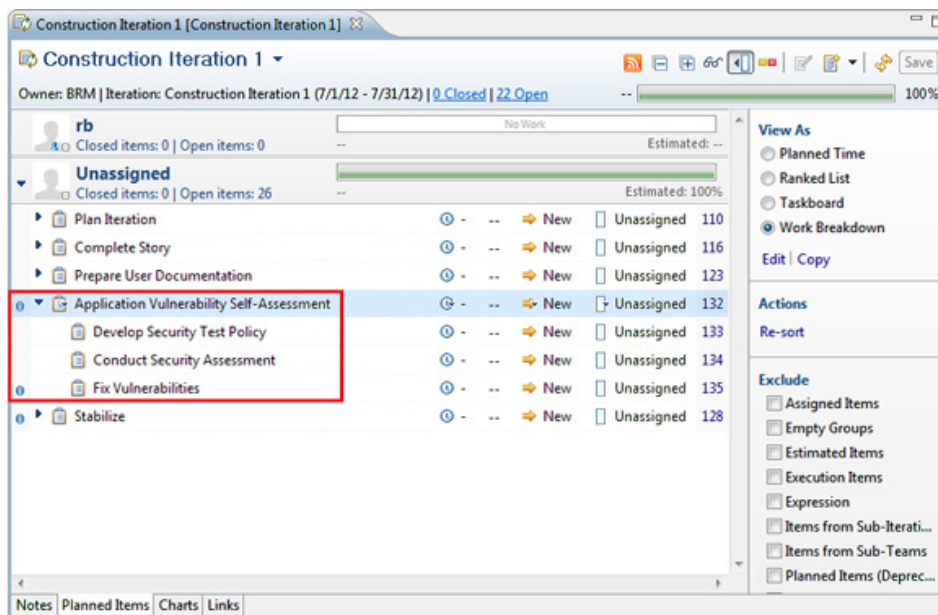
Construction Iteration 1 [Construction Iteration 1]

Construction Iteration 1

Save

Owner: BRM | Iteration: Construction Iteration 1 (7/1/12 - 7/31/12) | 0 Closed | 22 Open

100%

rb
Closed items: 0 | Open items: 0
No Work
--
Estimated: --

Unassigned
Closed items: 0 | Open items: 26
--
Estimated: 100%

| | | | | |
|---|---|---|---|---|
| Plan Iteration | -- | New | Unassigned | 110 |
| Complete Story | -- | New | Unassigned | 116 |
| Prepare User Documentation | -- | New | Unassigned | 123 |
| Application Vulnerability Self-Assessment | -- | New | Unassigned | 132 |
| Develop Security Test Policy | -- | New | Unassigned | 133 |
| Conduct Security Assessment | -- | New | Unassigned | 134 |
| Fix Vulnerabilities | -- | New | Unassigned | 135 |
| Stabilize | -- | New | Unassigned | 128 |

View As
Planned Time
Ranked List
Taskboard
Work Breakdown
Edit | Copy

Actions
Re-sort

Exclude
Assigned Items
Empty Groups
Estimated Items
Execution Items
Expression
Items from Sub-Iterati...
Items from Sub-Teams
Planned Items (Deprec...

Notes | Planned Items | Charts | Links